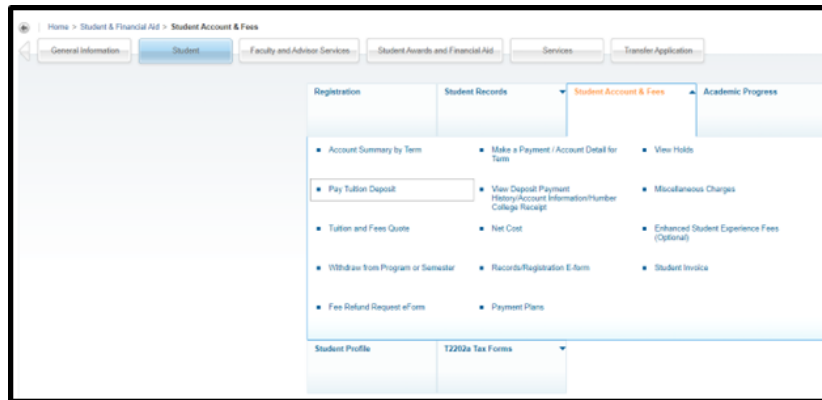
Home > Student & Financial Aid > Student Account & Fees

General Information | Student | Faculty and Advisor Services | Student Awards and Financial Aid | Services | Transfer Application

Registration | Student Records | Student Account & Fees | Academic Progress

- Account Summary by Term
- Make a Payment / Account Detail for Term
- View Holds
- Pay Tuition Deposit
- View Deposit Payment History/Account Information/Humber College Receipt
- Miscellaneous Charges
- Tuition and Fees Quote
- Net Cost
- Enhanced Student Experience Fees (Optional)
- Withdraw from Program or Semester
- Records/Registration E-form
- Student Invoice
- Fee Refund Request eForm
- Payment Plans

Student Profile | T2202a Tax Forms